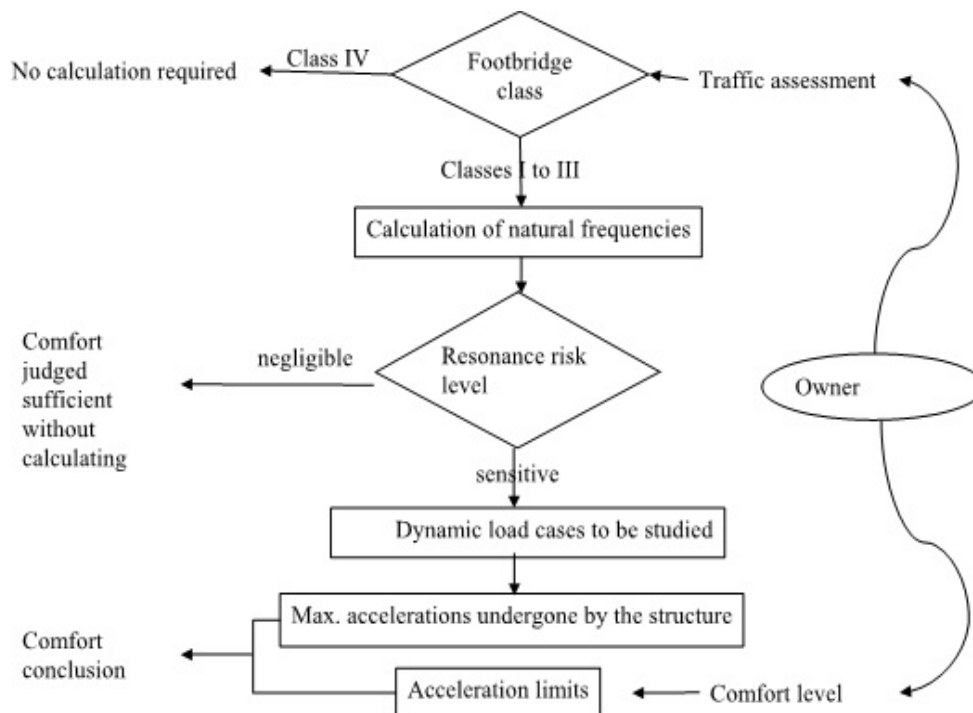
No calculation required

Class IV

Footbridge class

Traffic assessment

Classes I to III

Calculation of natural frequencies

Comfort judged sufficient without calculating

negligible

Resonance risk level

Owner

sensitive

Dynamic load cases to be studied

Max. accelerations undergone by the structure

Comfort conclusion

Acceleration limits

Comfort level